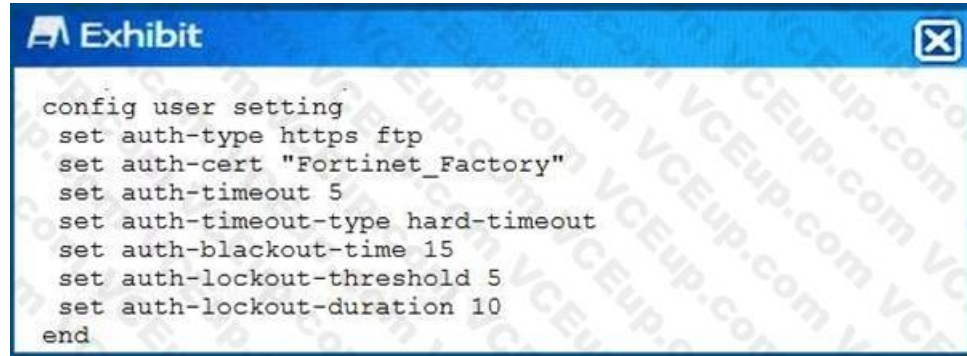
Exhibit

config user setting
 set auth-type https ftp
 set auth-cert "Fortinet_Factory"
 set auth-timeout 5
 set auth-timeout-type hard-timeout
 set auth-blackout-time 15
 set auth-lockout-threshold 5
 set auth-lockout-duration 10
end

VCEup.com